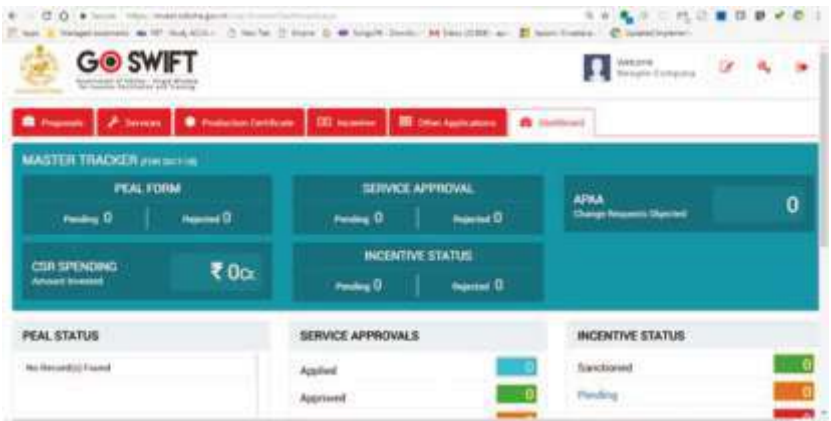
GO SWIFT

Welcome

Proposals | Services | Production Certificate | Incentive | Other Applications | Dashboard

MASTER TRACKER

PEAL FORM

Pending 0 | Rejected 0

SERVICE APPROVAL

Pending 0 | Rejected 0

APAA
Change Requests Objected

0

CSR SPENDING
Amount Invested

₹ 0Cr

INCENTIVE STATUS

Pending 0 | Rejected 0

PEAL STATUS

No Record(s) Found

SERVICE APPROVALS

Applied 0

Approved 0

INCENTIVE STATUS

Sanctioned 0

Pending 0